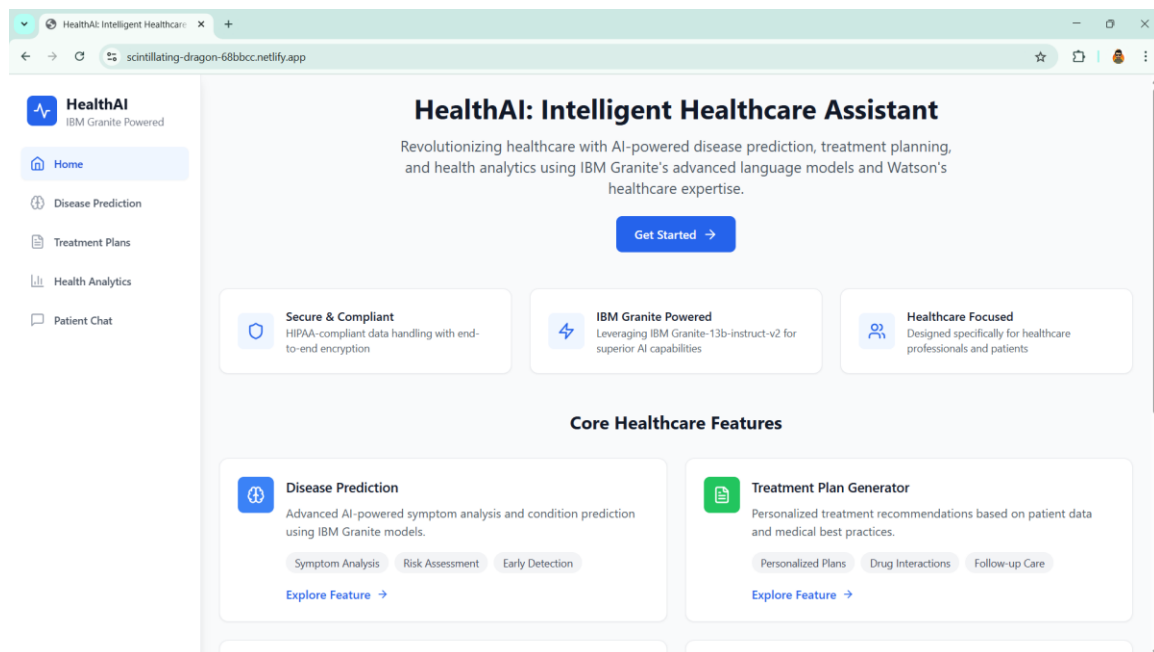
HealthAI: Intelligent Healthcare ×
+

scintillating-dragon-68bbcc.netlify.app

HealthAI
IBM Granite Powered

Home
Disease Prediction
Treatment Plans
Health Analytics
Patient Chat

HealthAI: Intelligent Healthcare Assistant

Revolutionizing healthcare with AI-powered disease prediction, treatment planning, and health analytics using IBM Granite's advanced language models and Watson's healthcare expertise.

Get Started →

Secure & Compliant
HIPAA-compliant data handling with end-to-end encryption

IBM Granite Powered
Leveraging IBM Granite-13b-instruct-v2 for superior AI capabilities

Healthcare Focused
Designed specifically for healthcare professionals and patients

Core Healthcare Features

Disease Prediction
Advanced AI-powered symptom analysis and condition prediction using IBM Granite models.
Symptom Analysis
Risk Assessment
Early Detection
Explore Feature →

Treatment Plan Generator
Personalized treatment recommendations based on patient data and medical best practices.
Personalized Plans
Drug Interactions
Follow-up Care
Explore Feature →